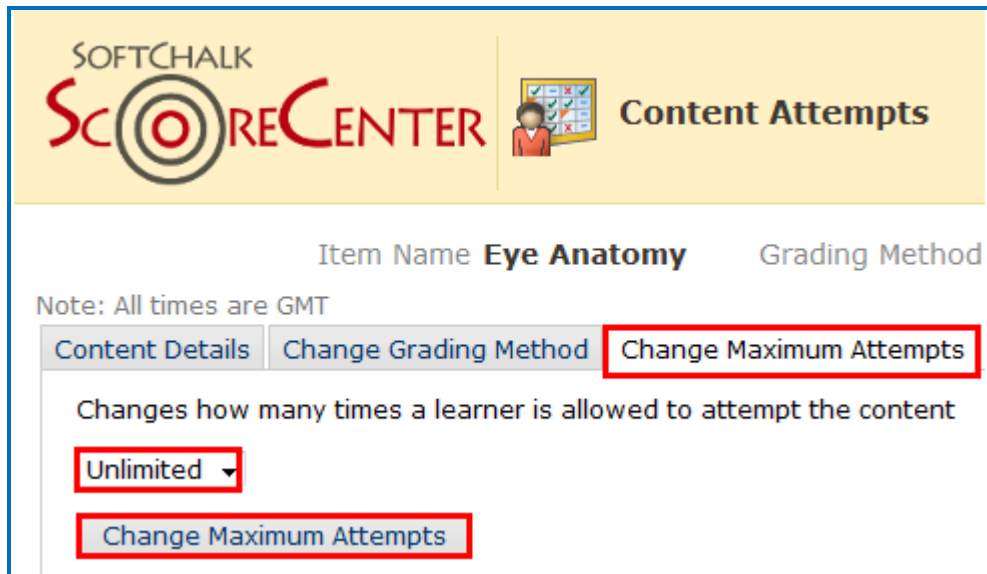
SOFTCHALK
ScoreCenter

Content Attempts

Item Name Eye Anatomy Grading Method

Note: All times are GMT

Content Details | Change Grading Method | Change Maximum Attempts

Changes how many times a learner is allowed to attempt the content

Unlimited

Change Maximum Attempts